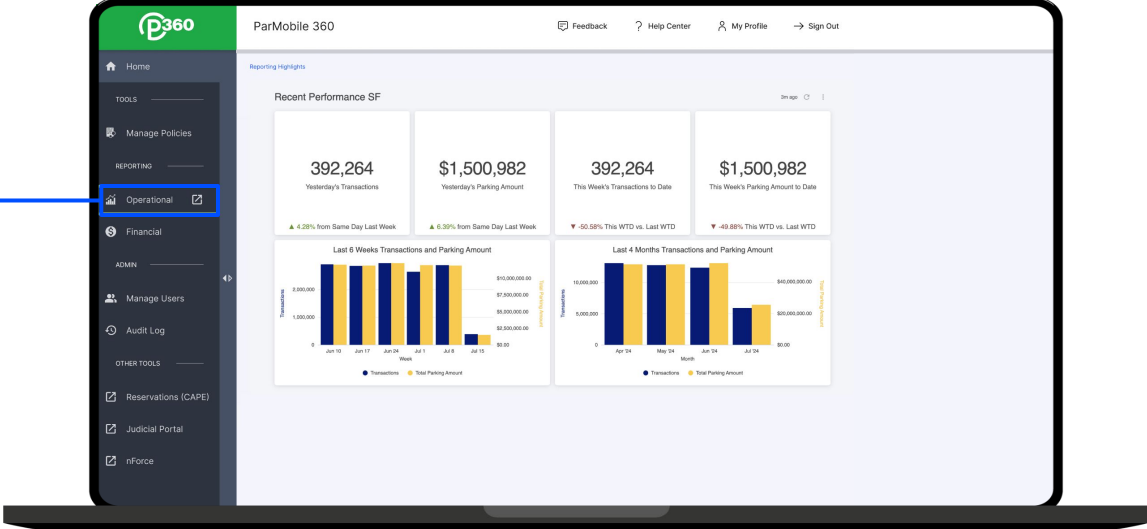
P360

ParMobile 360

Feedback
Help Center
My Profile
Sign Out

Home
TOOLS
Manage Policies
REPORTING
Operational
Financial
ADMIN
Manage Users
Audit Log
OTHER TOOLS
Reservations (CAPE)
Judicial Portal
nForce

Reporting Highlights

Recent Performance SF

3m ago

392,264
Yesterday's Transactions
▲ 4.28% from Same Day Last Week

$1,500,982
Yesterday's Parking Amount
▲ 6.39% from Same Day Last Week

392,264
This Week's Transactions to Date
▼ -50.58% This WTD vs. Last WTD

$1,500,982
This Week's Parking Amount to Date
▼ -49.88% This WTD vs. Last WTD

Last 6 Weeks Transactions and Parking Amount

Transactions
2,000,000
1,000,000
0
Jun 10
Jun 17
Jun 24
Jul 1
Jul 8
Jul 15
Week
$10,000,000.00
$7,500,000.00
$5,000,000.00
$2,500,000.00
$0.00
Total Parking Amount
Transactions
Total Parking Amount

Last 4 Months Transactions and Parking Amount

Transactions
10,000,000
5,000,000
0
Apr '24
May '24
Jun '24
Jul '24
Month
$40,000,000.00
$20,000,000.00
$0.00
Total Parking Amount
Transactions
Total Parking Amount